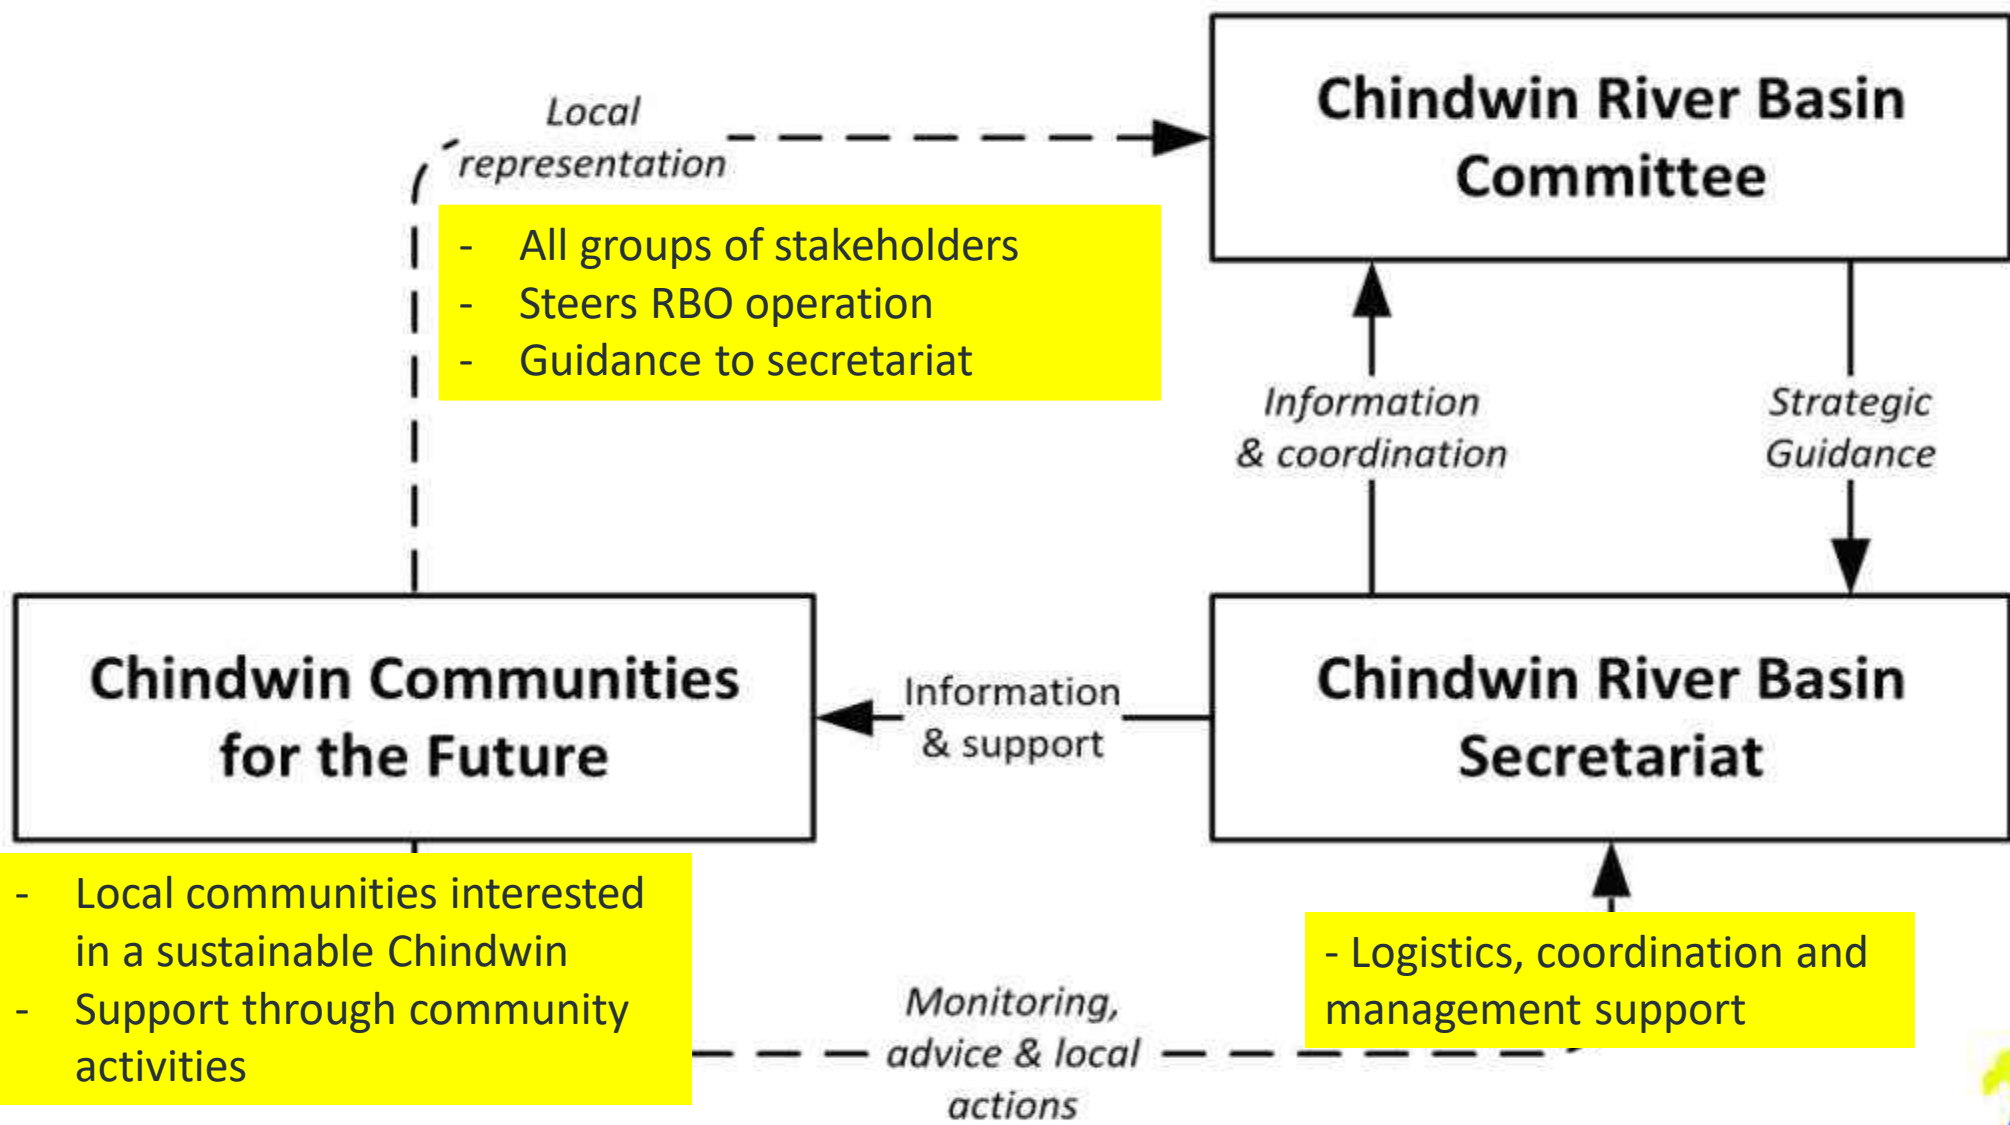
Local representation

Chindwin River Basin Committee

- All groups of stakeholders
- Steers RBO operation
- Guidance to secretariat

Information & coordination

Strategic Guidance

Chindwin Communities for the Future

Information & support

Chindwin River Basin Secretariat

- Local communities interested in a sustainable Chindwin
- Support through community activities

Monitoring, advice & local actions

- Logistics, coordination and management support